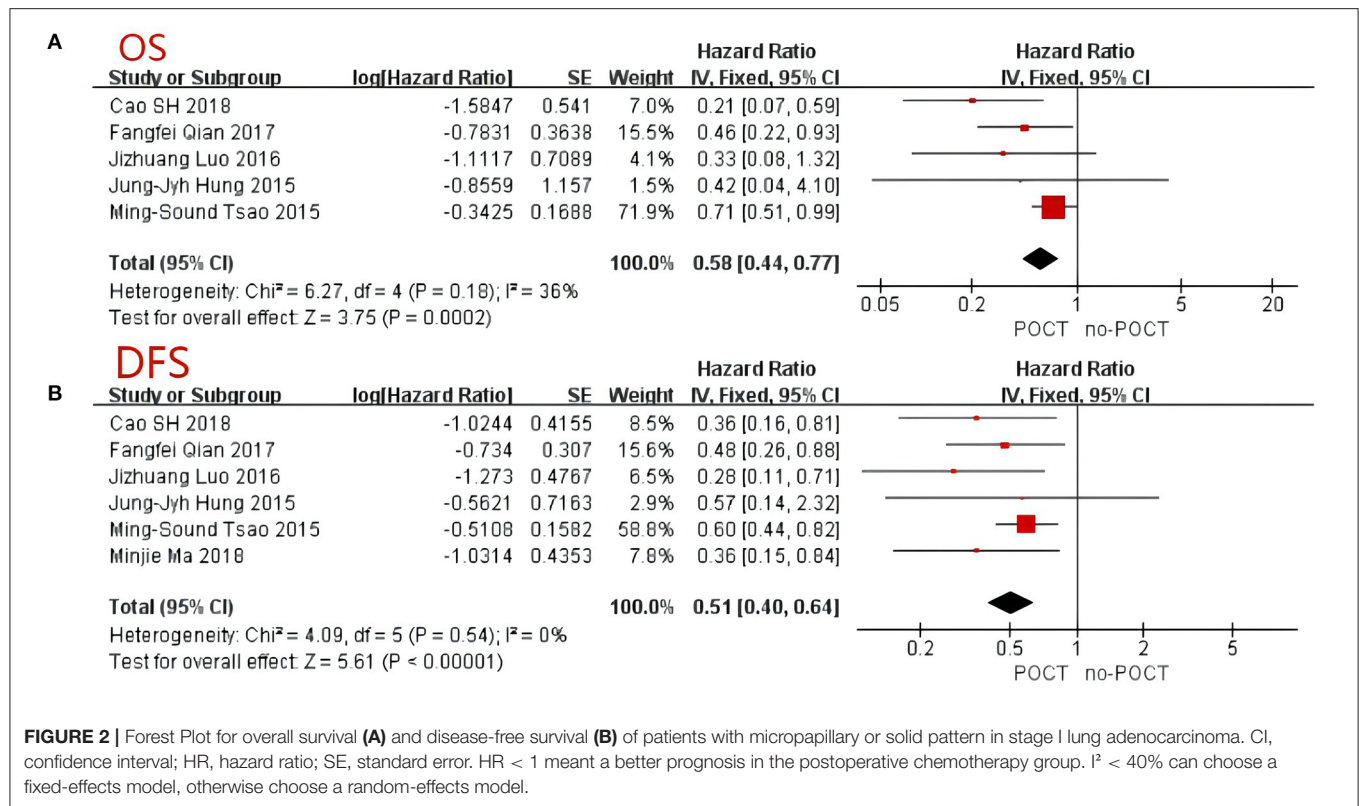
A OS

| Study or Subgroup | log[Hazard Ratio] | SE | Weight | Hazard Ratio IV, Fixed, 95% CI |
|---|---|---|---|---|
| Cao SH 2018 | -1.5847 | 0.541 | 7.0% | 0.21 [0.07, 0.59] |
| Fangfei Qian 2017 | -0.7831 | 0.3638 | 15.5% | 0.46 [0.22, 0.93] |
| Jizhuang Luo 2016 | -1.1117 | 0.7089 | 4.1% | 0.33 [0.08, 1.32] |
| Jung-Jyh Hung 2015 | -0.8559 | 1.157 | 1.5% | 0.42 [0.04, 4.10] |
| Ming-Sound Tsao 2015 | -0.3425 | 0.1688 | 71.9% | 0.71 [0.51, 0.99] |
| Total (95% CI) | | | 100.0% | 0.58 [0.44, 0.77] |

Heterogeneity: Chi² = 6.27, df = 4 (P = 0.18); I² = 36%
Test for overall effect: Z = 3.75 (P = 0.0002)

Hazard Ratio
IV, Fixed, 95% CI
0.05 0.2 1 5 20
POCT no-POCT

B DFS

| Study or Subgroup | log[Hazard Ratio] | SE | Weight | Hazard Ratio IV, Fixed, 95% CI |
|---|---|---|---|---|
| Cao SH 2018 | -1.0244 | 0.4155 | 8.5% | 0.36 [0.16, 0.81] |
| Fangfei Qian 2017 | -0.734 | 0.307 | 15.6% | 0.48 [0.26, 0.88] |
| Jizhuang Luo 2016 | -1.273 | 0.4767 | 6.5% | 0.28 [0.11, 0.71] |
| Jung-Jyh Hung 2015 | -0.5621 | 0.7163 | 2.9% | 0.57 [0.14, 2.32] |
| Ming-Sound Tsao 2015 | -0.5108 | 0.1582 | 58.8% | 0.60 [0.44, 0.82] |
| Minjie Ma 2018 | -1.0314 | 0.4353 | 7.8% | 0.36 [0.15, 0.84] |
| Total (95% CI) | | | 100.0% | 0.51 [0.40, 0.64] |

Heterogeneity: Chi² = 4.09, df = 5 (P = 0.54); I² = 0%
Test for overall effect: Z = 5.61 (P < 0.00001)

Hazard Ratio
IV, Fixed, 95% CI
0.2 0.5 1 2 5
POCT no-POCT

FIGURE 2 | Forest Plot for overall survival (A) and disease-free survival (B) of patients with micropapillary or solid pattern in stage I lung adenocarcinoma. CI, confidence interval; HR, hazard ratio; SE, standard error. HR < 1 meant a better prognosis in the postoperative chemotherapy group. I² < 40% can choose a fixed-effects model, otherwise choose a random-effects model.